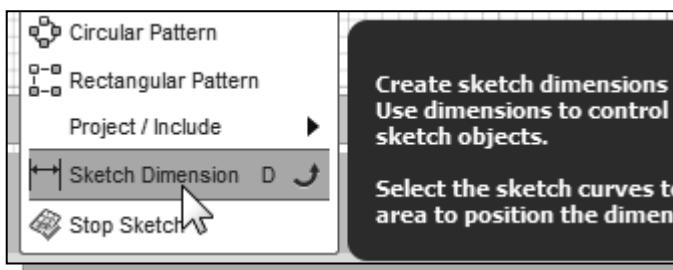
Circular Pattern

Rectangular Pattern

Project / Include

Sketch Dimension D

Stop Sketch

Create sketch dimensions
Use dimensions to control
sketch objects.

Select the sketch curves t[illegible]
area to position the dimen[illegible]